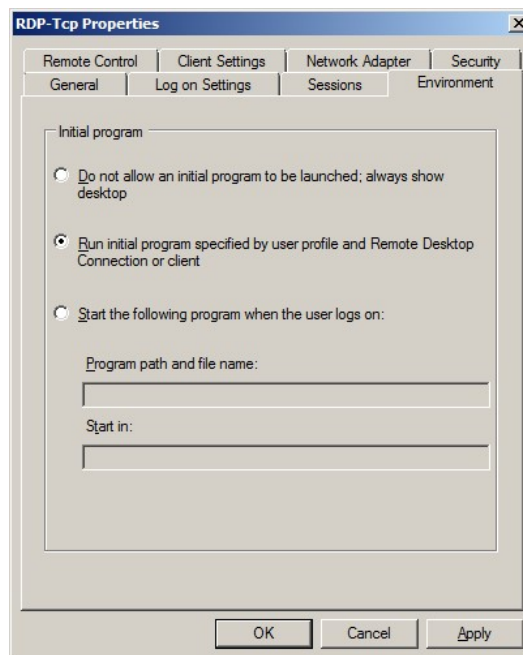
RDP-Tcp Properties

Remote Control | Client Settings | Network Adapter | Security
General | Log on Settings | Sessions | Environment

Initial program

Do not allow an initial program to be launched; always show desktop

Run initial program specified by user profile and Remote Desktop Connection or client

Start the following program when the user logs on:

Program path and file name:

Start in:

OK Cancel Apply